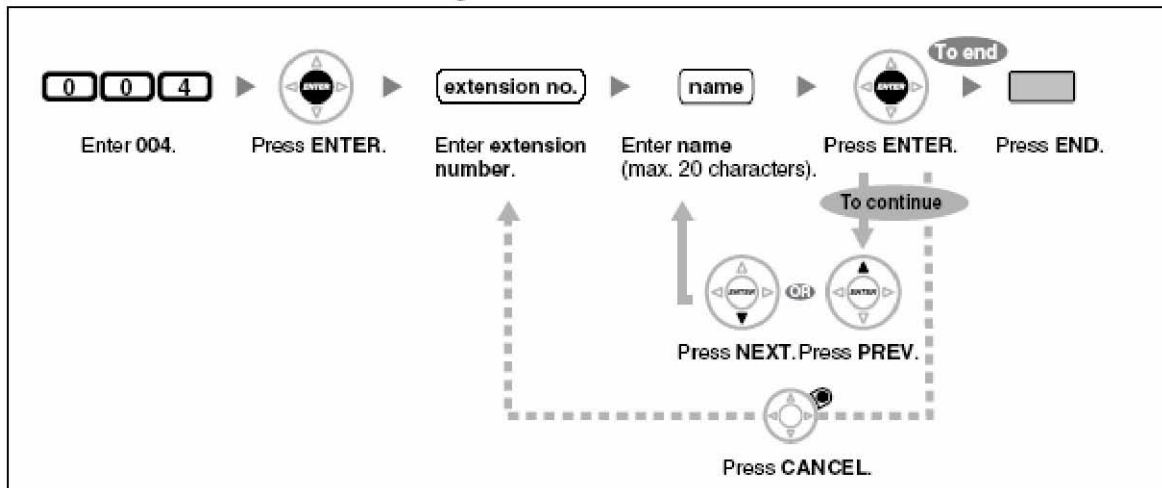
0 0 4

Enter 004.

ENTER

Press ENTER.

extension no.

Enter extension number.

name

Enter name (max. 20 characters).

ENTER

Press ENTER.

To end

Press END.

To continue

ENTER OR ENTER

Press NEXT. Press PREV.

Press CANCEL.